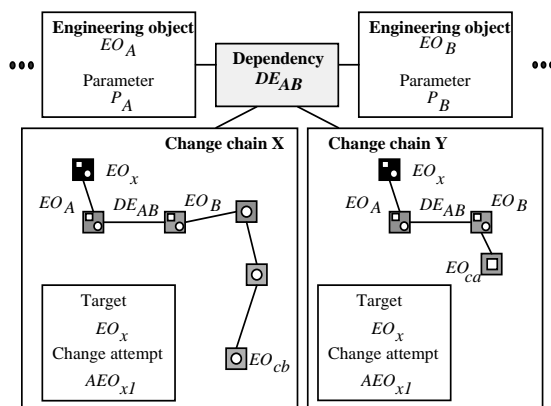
•••

Engineering object
$EO_A$
Parameter
$P_A$

Dependency
$DE_{AB}$

Engineering object
$EO_B$
Parameter
$P_B$

•••

Change chain X
$EO_x$
$EO_A$
$DE_{AB}$
$EO_B$
$EO_{cb}$
Target
$EO_x$
Change attempt
$AEO_{x1}$

Change chain Y
$EO_x$
$EO_A$
$DE_{AB}$
$EO_B$
$EO_{ca}$
Target
$EO_x$
Change attempt
$AEO_{x1}$